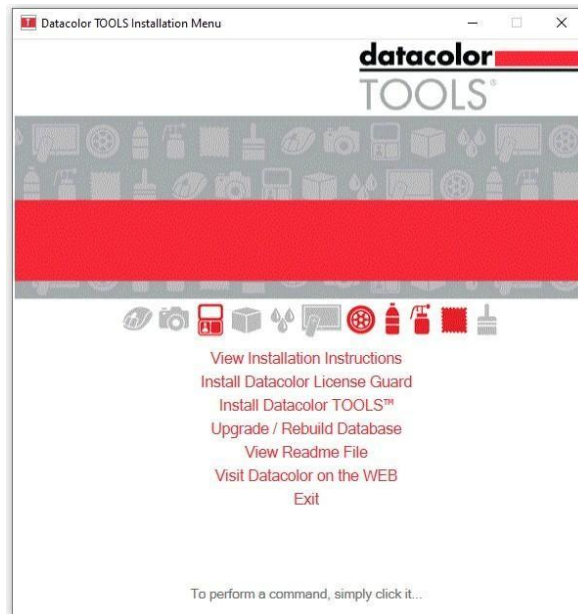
Datacolor TOOLS Installation Menu

datacolor
TOOLS®

View Installation Instructions
Install Datacolor License Guard
Install Datacolor TOOLS™
Upgrade / Rebuild Database
View Readme File
Visit Datacolor on the WEB
Exit

To perform a command, simply click it...